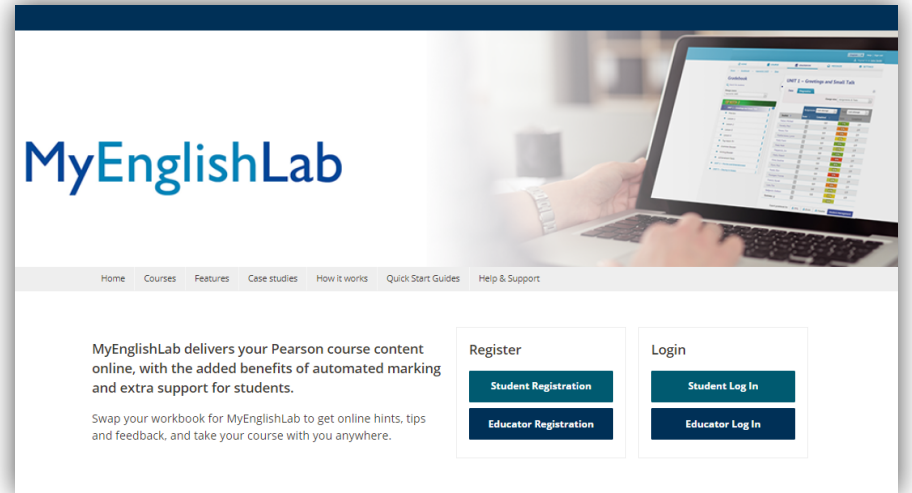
MyEnglishLab

UNIT 1 – Greetings and Small Talk

Home | Courses | Features | Case studies | How it works | Quick Start Guides | Help & Support

MyEnglishLab delivers your Pearson course content online, with the added benefits of automated marking and extra support for students.

Swap your workbook for MyEnglishLab to get online hints, tips and feedback, and take your course with you anywhere.

Register

Student Registration

Educator Registration

Login

Student Log In

Educator Log In